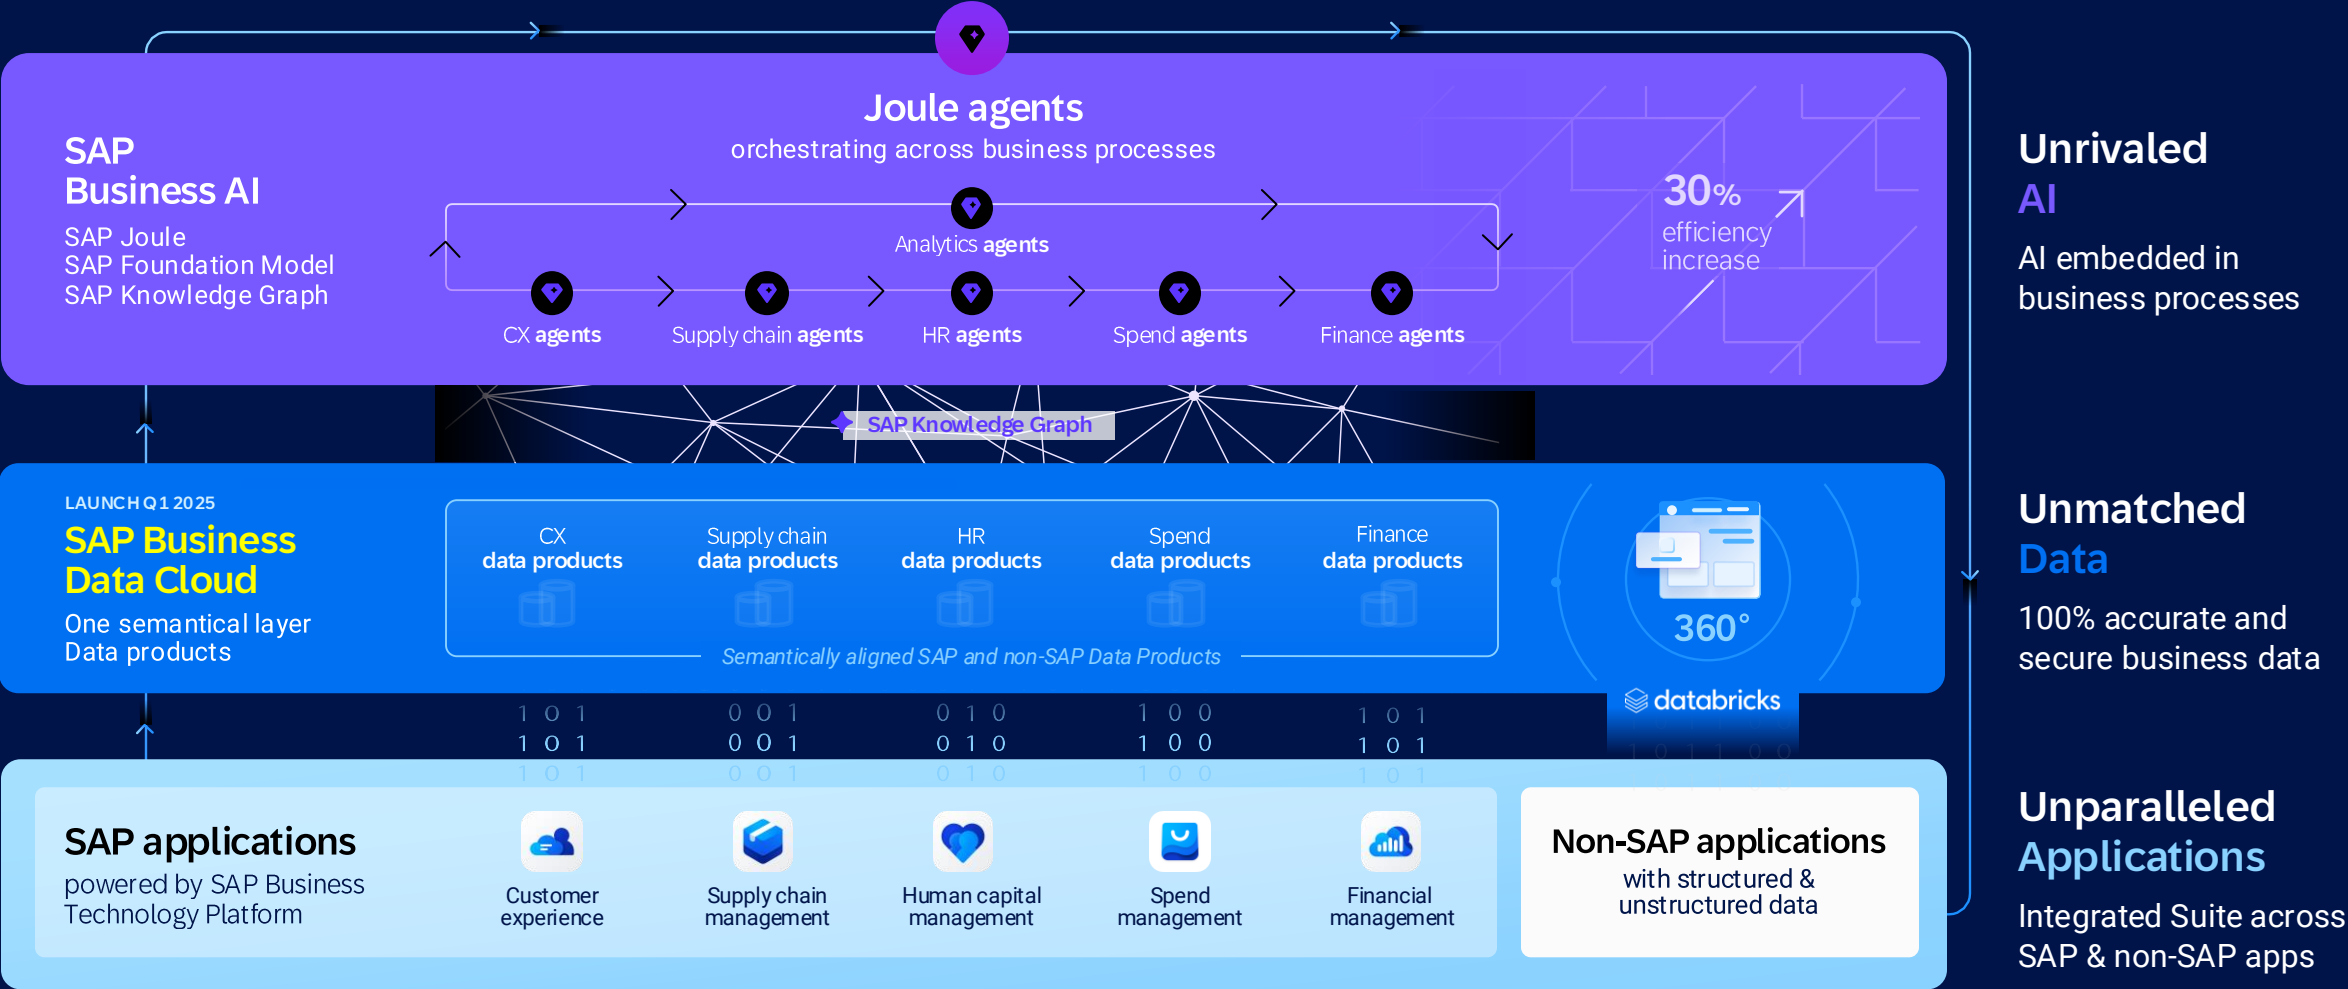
SAP Business AI
SAP Joule
SAP Foundation Model
SAP Knowledge Graph

Joule agents
orchestrating across business processes

Analytics agents

CX agents
Supply chain agents
HR agents
Spend agents
Finance agents

30% efficiency increase

Unrivaled AI
AI embedded in business processes

SAP Knowledge Graph

LAUNCH Q1 2025
SAP Business Data Cloud
One semantical layer
Data products

CX data products
Supply chain data products
HR data products
Spend data products
Finance data products

Semantically aligned SAP and non-SAP Data Products

360°

databricks

Unmatched Data
100% accurate and secure business data

1 0 1
1 0 1
1 0 1

0 0 1
0 0 1
0 0 1

0 1 0
0 1 0
0 1 0

1 0 0
1 0 0
1 0 0

1 0 1
1 0 1
1 0 1

SAP applications
powered by SAP Business Technology Platform

Customer experience
Supply chain management
Human capital management
Spend management
Financial management

Non-SAP applications
with structured & unstructured data

Unparalleled Applications
Integrated Suite across SAP & non-SAP apps